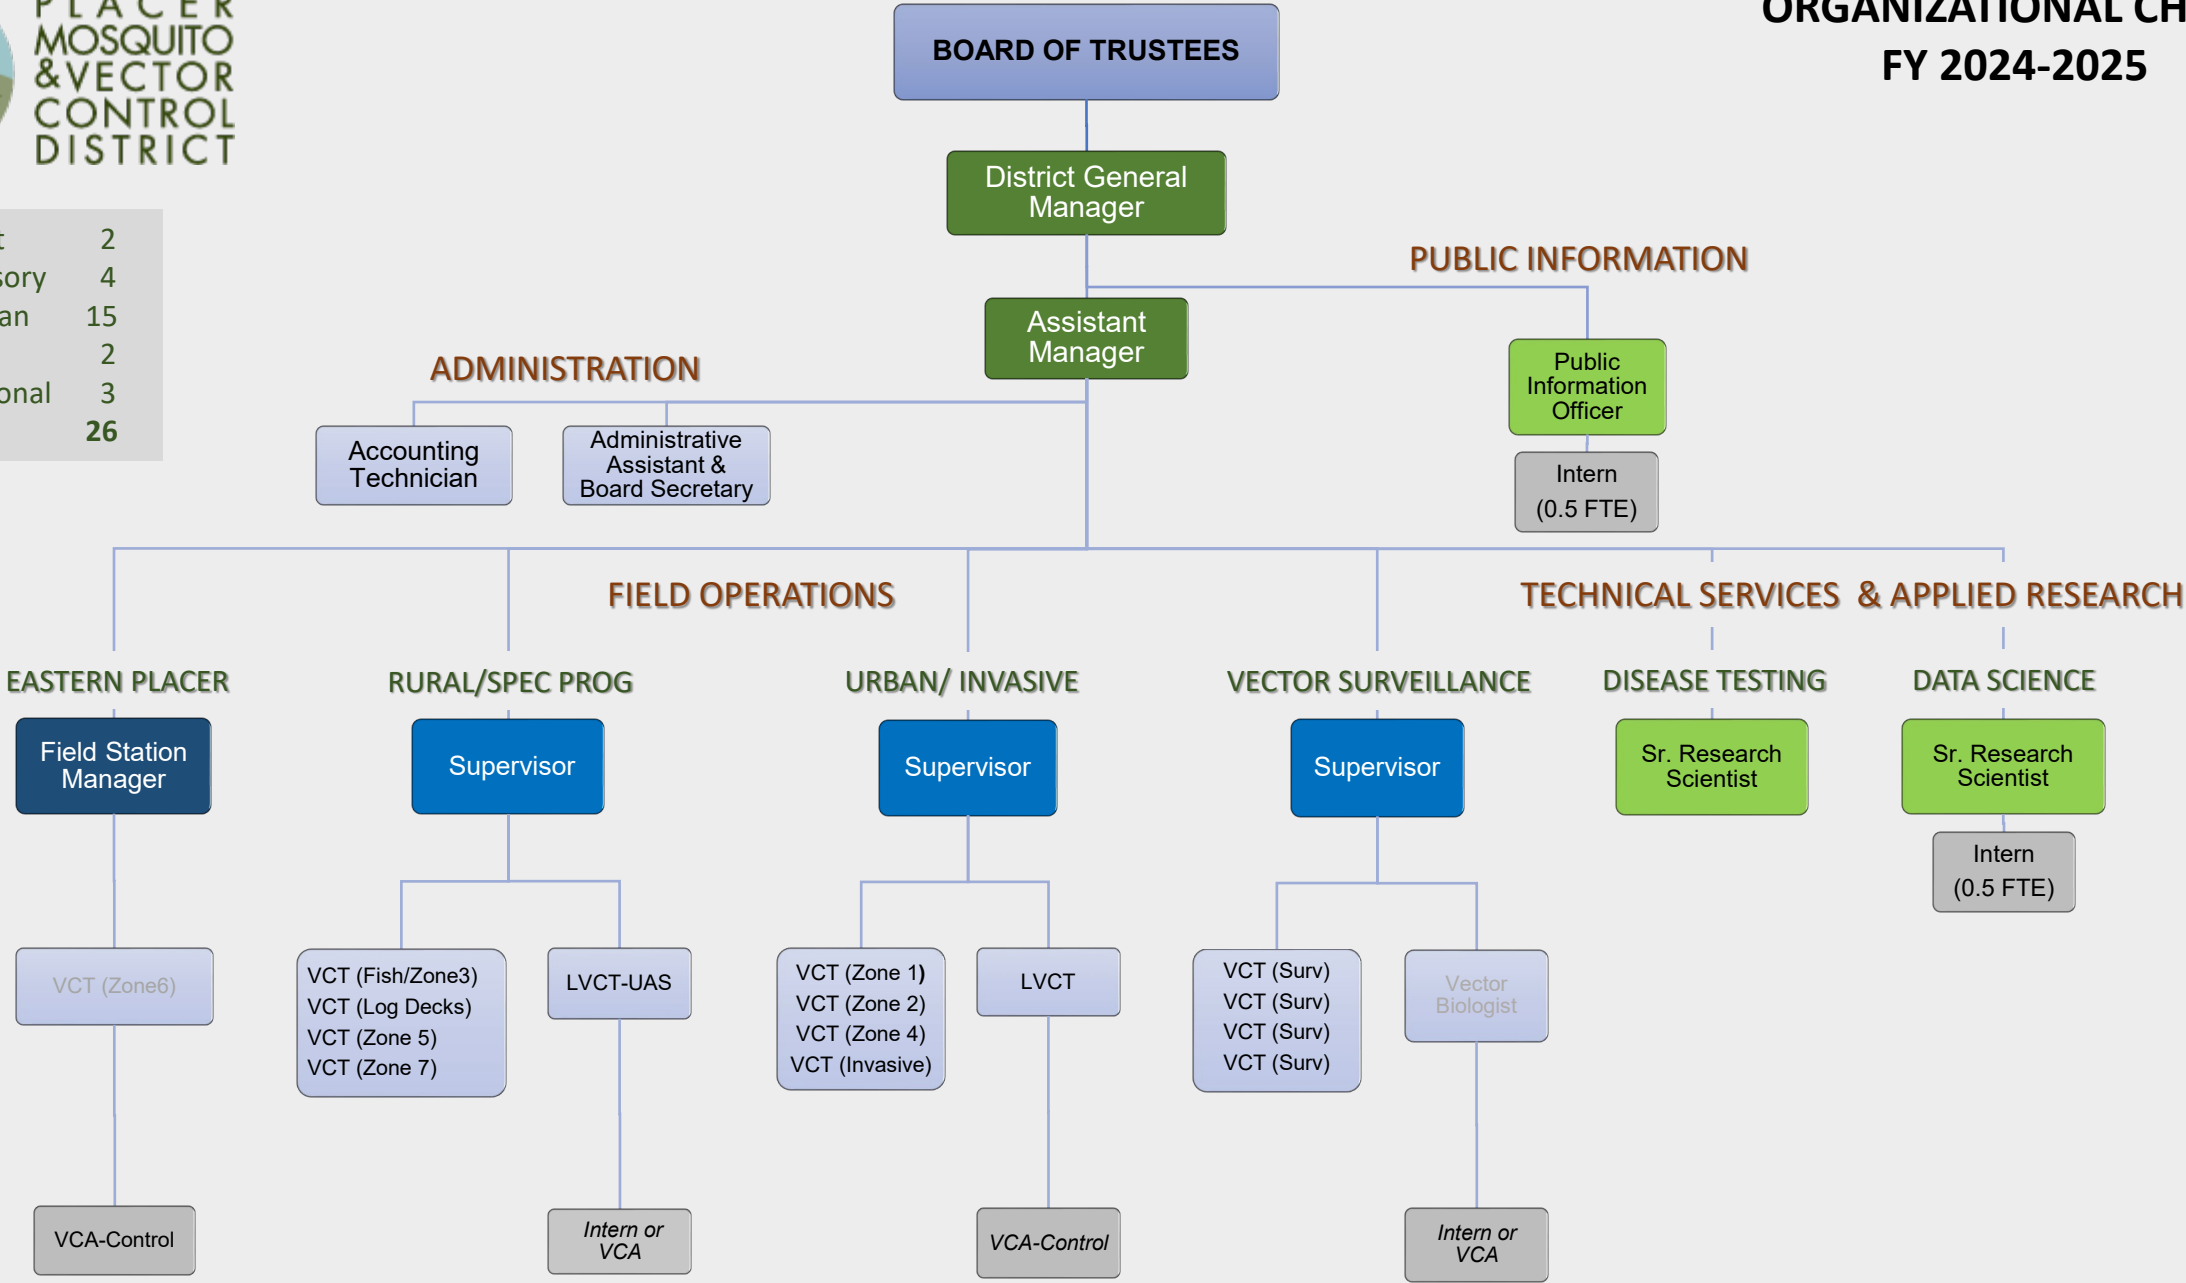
PLACER MOSQUITO & VECTOR CONTROL DISTRICT

ORGANIZATIONAL CH
FY 2024-2025

| | |
|---|---|
| t | 2 |
| sory | 4 |
| an | 15 |
| | 2 |
| onal | 3 |
| | 26 |

BOARD OF TRUSTEES

District General Manager

PUBLIC INFORMATION

Assistant Manager

Public Information Officer

Intern (0.5 FTE)

ADMINISTRATION

Accounting Technician

Administrative Assistant & Board Secretary

FIELD OPERATIONS

TECHNICAL SERVICES & APPLIED RESEARCH

EASTERN PLACER

Field Station Manager

VCT (Zone6)

VCA-Control

RURAL/SPEC PROG

Supervisor

VCT (Fish/Zone3)
VCT (Log Decks)
VCT (Zone 5)
VCT (Zone 7)

LVCT-UAS

Intern or VCA

URBAN/ INVASIVE

Supervisor

VCT (Zone 1)
VCT (Zone 2)
VCT (Zone 4)
VCT (Invasive)

LVCT

VCA-Control

VECTOR SURVEILLANCE

Supervisor

VCT (Surv)
VCT (Surv)
VCT (Surv)
VCT (Surv)

Vector Biologist

Intern or VCA

DISEASE TESTING

Sr. Research Scientist

DATA SCIENCE

Sr. Research Scientist

Intern (0.5 FTE)